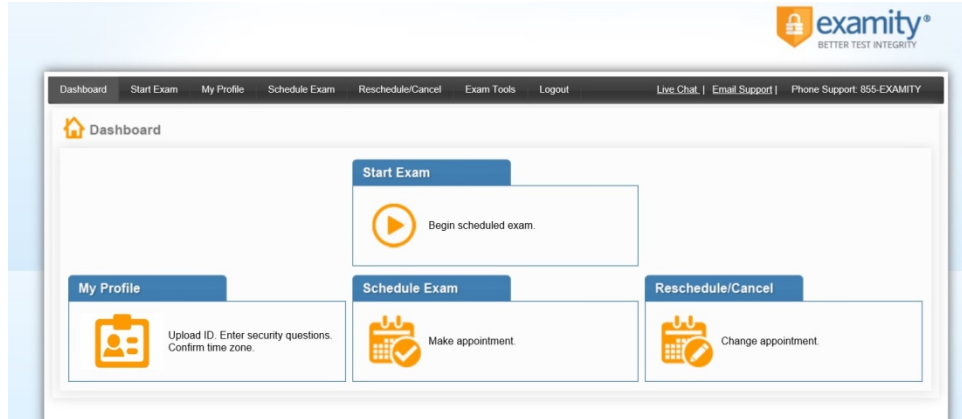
examity®
BETTER TEST INTEGRITY

Dashboard Start Exam My Profile Schedule Exam Reschedule/Cancel Exam Tools Logout Live Chat | Email Support | Phone Support: 855-EXAMITY

Dashboard

Start Exam
Begin scheduled exam.

My Profile
Upload ID. Enter security questions. Confirm time zone.

Schedule Exam
Make appointment.

Reschedule/Cancel
Change appointment.